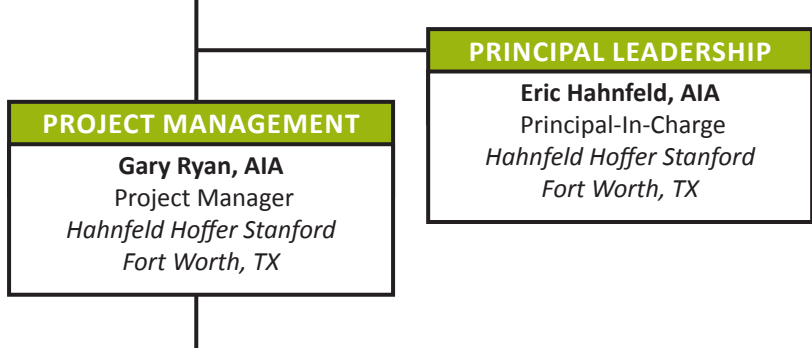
PRINCIPAL LEADERSHIP

**Eric Hahnfeld, AIA**
Principal-In-Charge
*Hahnfeld Hoffer Stanford*
*Fort Worth, TX*

PROJECT MANAGEMENT

**Gary Ryan, AIA**
Project Manager
*Hahnfeld Hoffer Stanford*
*Fort Worth, TX*